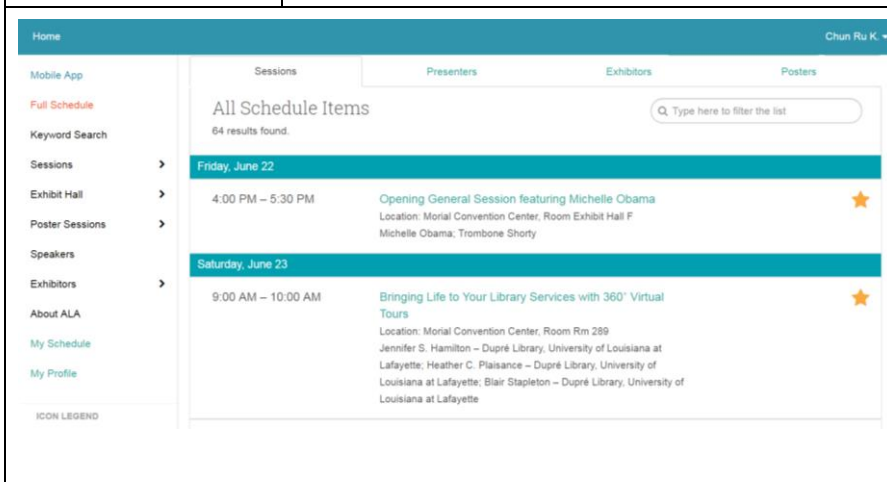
Home

Chun Ru K.

Mobile App
Full Schedule
Keyword Search
Sessions
Exhibit Hall
Poster Sessions
Speakers
Exhibitors
About ALA
My Schedule
My Profile
ICON LEGEND

Sessions | Presenters | Exhibitors | Posters

All Schedule Items
64 results found.

Type here to filter the list

Friday, June 22

4:00 PM – 5:30 PM
Opening General Session featuring Michelle Obama
Location: Morial Convention Center, Room Exhibit Hall F
Michelle Obama; Trombone Shorty

Saturday, June 23

9:00 AM – 10:00 AM
Bringing Life to Your Library Services with 360° Virtual Tours
Location: Morial Convention Center, Room Rm 289
Jennifer S. Hamilton – Dupré Library, University of Louisiana at Lafayette; Heather C. Plaisance – Dupré Library, University of Louisiana at Lafayette; Blair Stapleton – Dupré Library, University of Louisiana at Lafayette